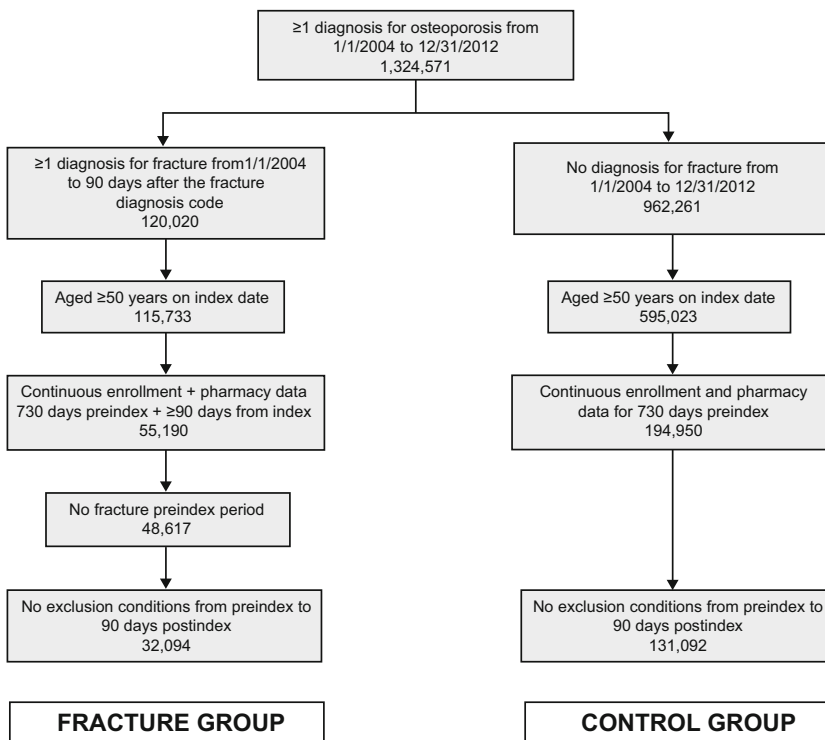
≥1 diagnosis for osteoporosis from 1/1/2004 to 12/31/2012
1,324,571

≥1 diagnosis for fracture from1/1/2004 to 90 days after the fracture diagnosis code
120,020

Aged ≥50 years on index date
115,733

Continuous enrollment + pharmacy data 730 days preindex + ≥90 days from index
55,190

No fracture preindex period
48,617

No exclusion conditions from preindex to 90 days postindex
32,094

FRACTURE GROUP

No diagnosis for fracture from 1/1/2004 to 12/31/2012
962,261

Aged ≥50 years on index date
595,023

Continuous enrollment and pharmacy data for 730 days preindex
194,950

No exclusion conditions from preindex to 90 days postindex
131,092

CONTROL GROUP